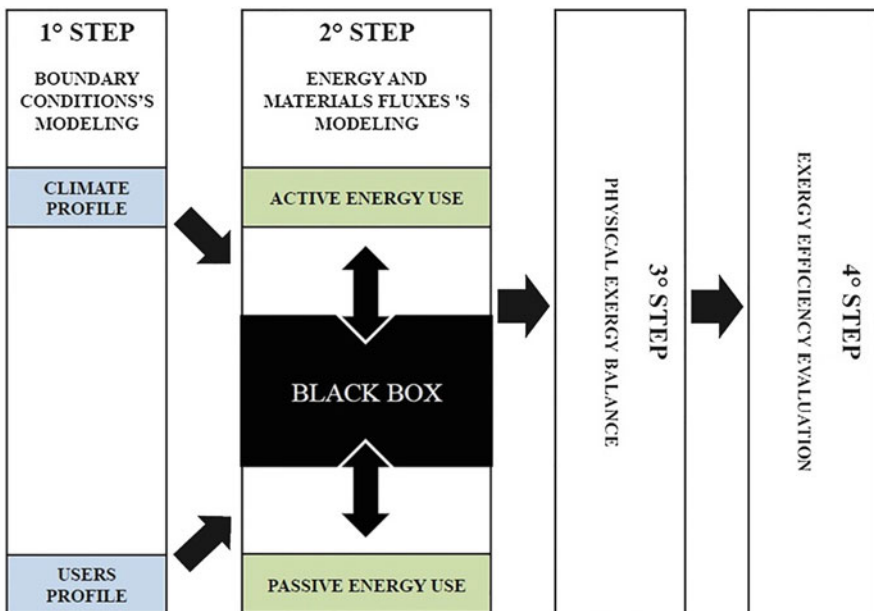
1° STEP

BOUNDARY CONDITIONS'S MODELING

CLIMATE PROFILE

USERS PROFILE

2° STEP

ENERGY AND MATERIALS FLUXES 'S MODELING

ACTIVE ENERGY USE

BLACK BOX

PASSIVE ENERGY USE

3° STEP

PHYSICAL EXERGY BALANCE

4° STEP

EXERGY EFFICIENCY EVALUATION